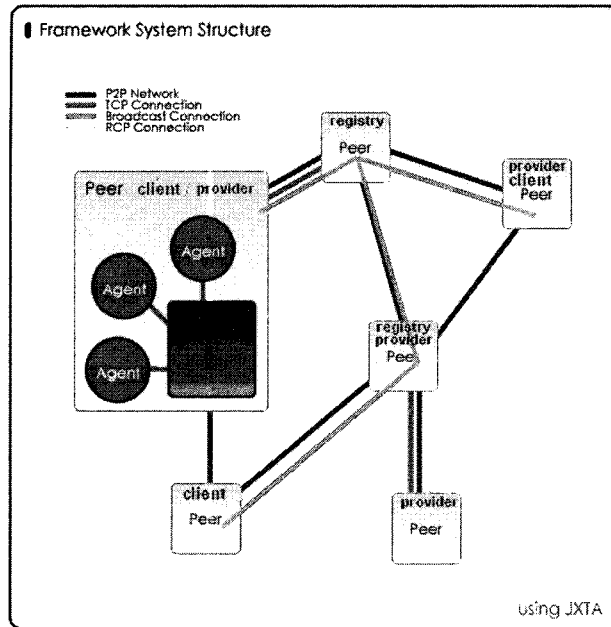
Framework System Structure

P2P Network
TCP Connection
Broadcast Connection
RCP Connection

registry
Peer

provider
client
Peer

Peer client provider

Agent

Agent

Agent

registry
provider
Peer

client
Peer

provider
Peer

using JXTA